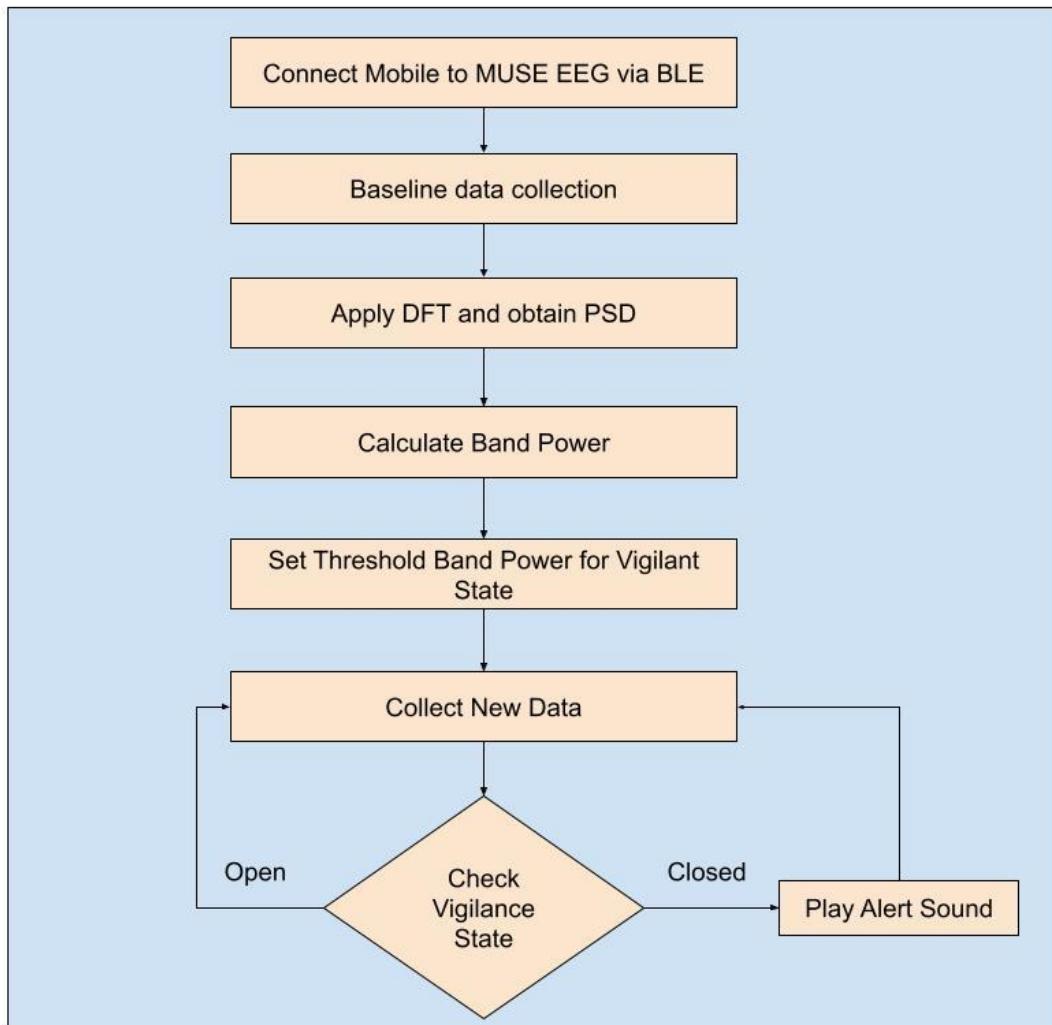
Connect Mobile to MUSE EEG via BLE

Baseline data collection

Apply DFT and obtain PSD

Calculate Band Power

Set Threshold Band Power for Vigilant State

Collect New Data

Open

Check Vigilance State

Closed

Play Alert Sound